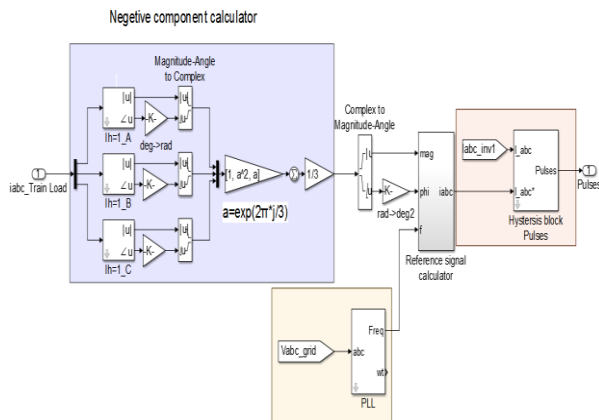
Negetive component calculator

Magnitude-Angle to Complex

1
iabc_Train Load

|u|
∠u
Ih=1_A

-K-
deg->rad

|u|
u

|u|
∠u
Ih=1_B

-K-

|u|
u

|u|
∠u
Ih=1_C

-K-

|u|
u

[1, a^2, a]

a=exp(2π*j/3)

1/3

Complex to Magnitude-Angle

|u|
∠u

-K-
rad->deg2

mag
phi
iabc
f

Reference signal calculator

iabc_inv1

I_abc
I_abc*
Pulses

Hystersis block Pulses

1
Pulses

Vabc_grid

abc
Freq
wt

PLL